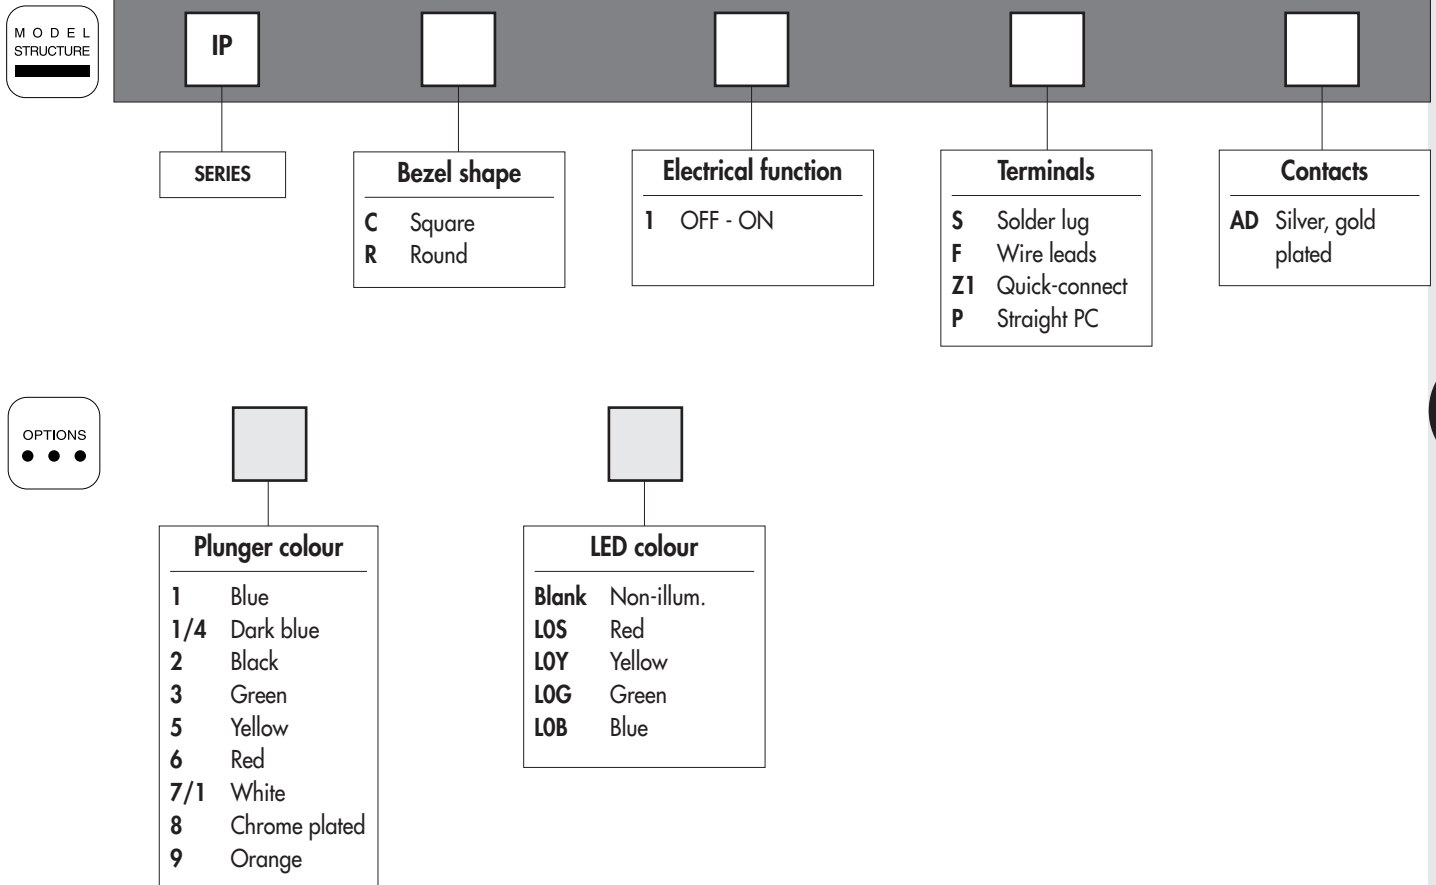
MODEL STRUCTURE

IP

SERIES

Bezel shape
C Square
R Round

Electrical function
1 OFF - ON

Terminals
S Solder lug
F Wire leads
Z1 Quick-connect
P Straight PC

Contacts
AD Silver, gold plated

OPTIONS

Plunger colour
1 Blue
1/4 Dark blue
2 Black
3 Green
5 Yellow
6 Red
7/1 White
8 Chrome plated
9 Orange

LED colour
Blank Non-illum.
L0S Red
L0Y Yellow
L0G Green
L0B Blue